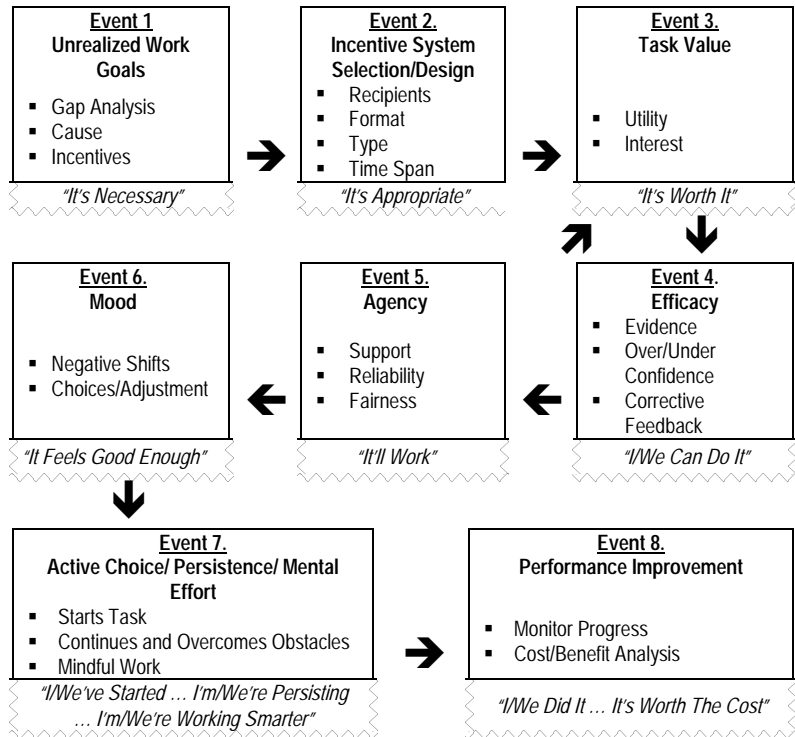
Event 1
Unrealized Work Goals
- Gap Analysis
- Cause
- Incentives
"It's Necessary"

Event 2.
Incentive System Selection/Design
- Recipients
- Format
- Type
- Time Span
"It's Appropriate"

Event 3.
Task Value
- Utility
- Interest
"It's Worth It"

Event 4.
Efficacy
- Evidence
- Over/Under Confidence
- Corrective Feedback
"I/We Can Do It"

Event 5.
Agency
- Support
- Reliability
- Fairness
"It'll Work"

Event 6.
Mood
- Negative Shifts
- Choices/Adjustment
"It Feels Good Enough"

Event 7.
Active Choice/ Persistence/ Mental Effort
- Starts Task
- Continues and Overcomes Obstacles
- Mindful Work
"I/We've Started … I'm/We're Persisting … I'm/We're Working Smarter"

Event 8.
Performance Improvement
- Monitor Progress
- Cost/Benefit Analysis
"I/We Did It … It's Worth The Cost"